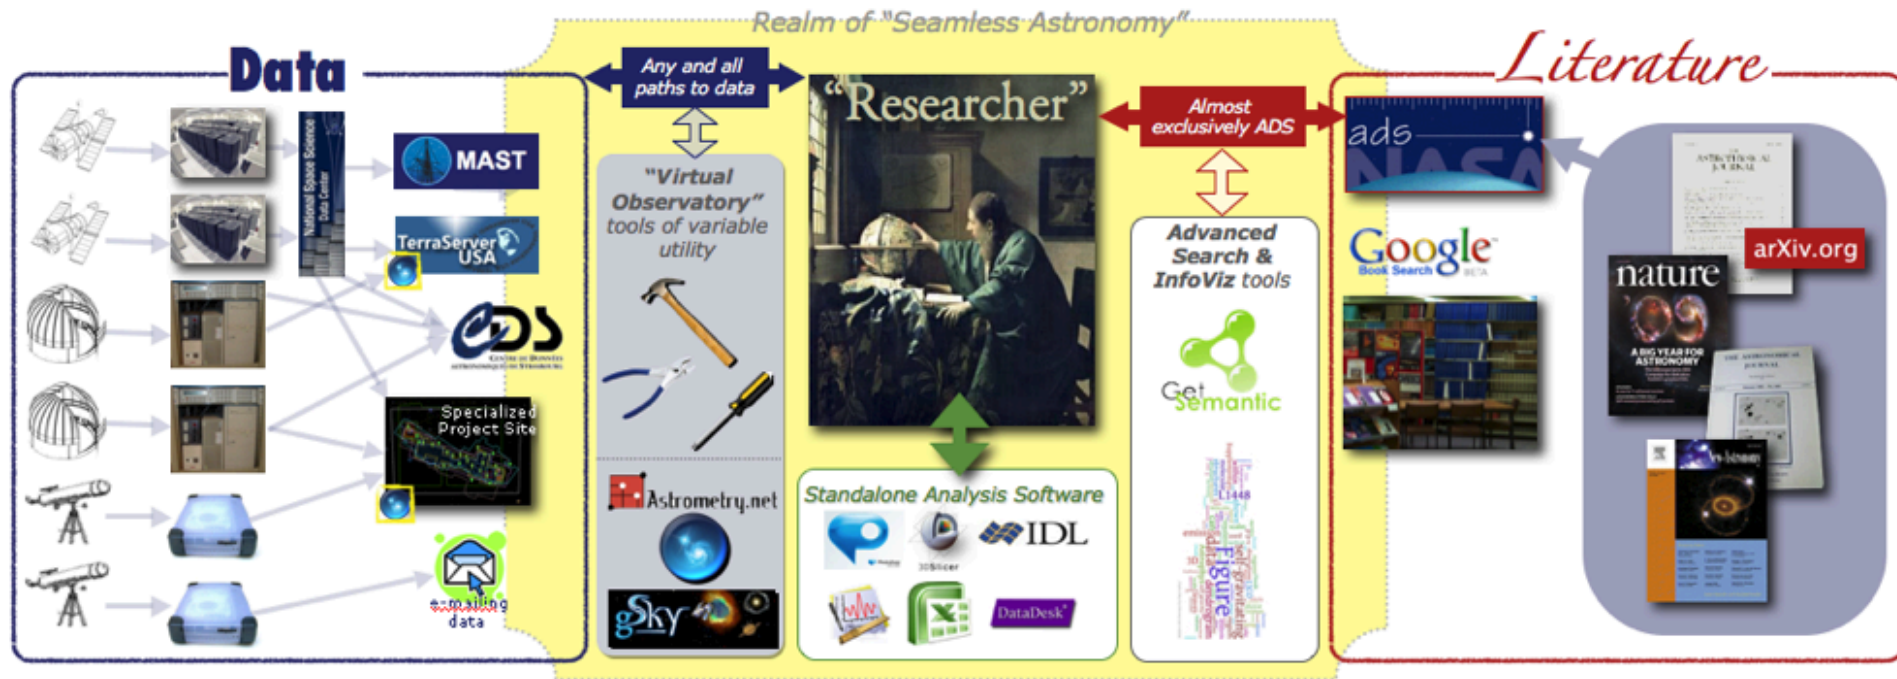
Realm of "Seamless Astronomy"

Data

National Space Science Data Center

MAST

TerraServer USA

CDS

CENTRE DE DONNÉES ASTRONOMIQUES DE STRASBOURG

Specialized Project Site

e-mailing data

Any and all paths to data

"Virtual Observatory" tools of variable utility

Astrometry.net

gSky

"Researcher"

Standalone Analysis Software

3DSlicer

IDL

DataDesk

Almost exclusively ADS

Advanced Search & InfoViz tools

Get Semantic

Figure

Literature

ads

NASA

Google Book Search BETA

arXiv.org

nature

A BIG YEAR FOR ASTRONOMY

THE ASTRONOMICAL JOURNAL